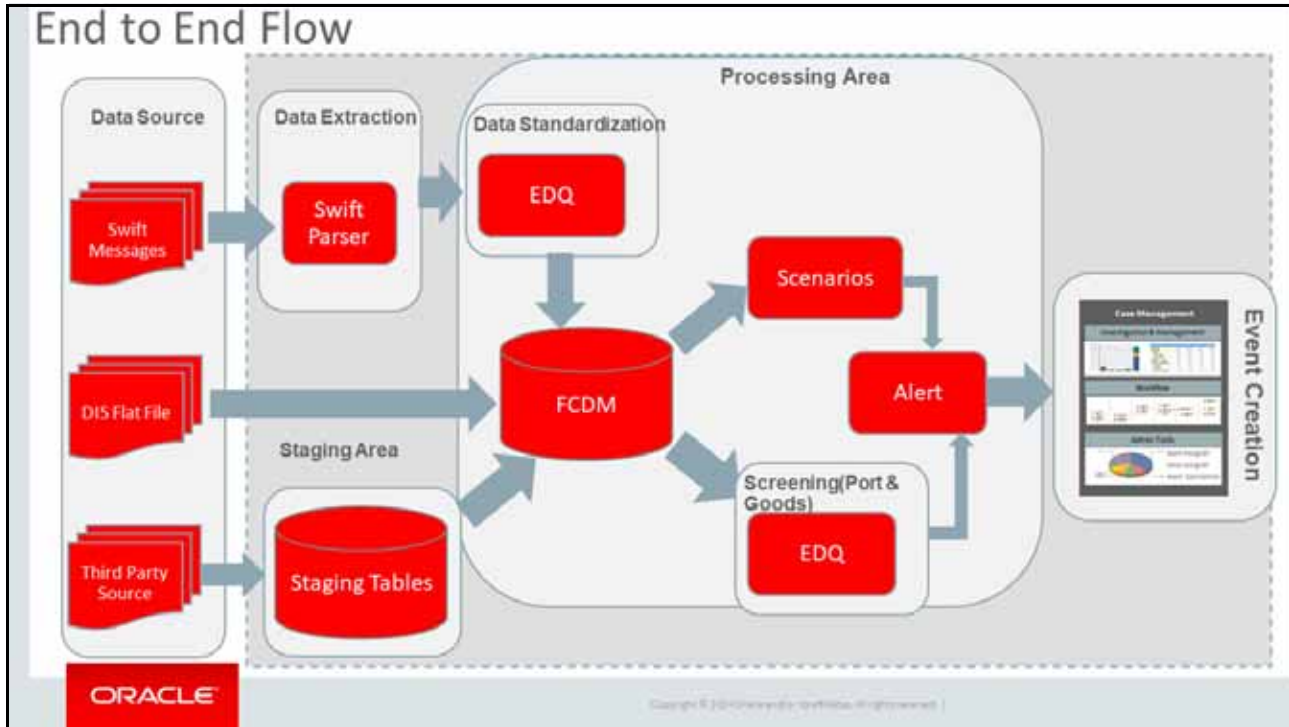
End to End Flow

Processing Area

Data Source

Data Extraction

Data Standardization

Swift Messages

Swift Parser

EDQ

Scenarios

Case Management

Investigation & Management

Workflow

Admin Tools

Event Creation

DIS Flat File

FCDM

Alert

Staging Area

Screening(Port & Goods)

EDQ

Third Party Source

Staging Tables

ORACLE

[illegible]